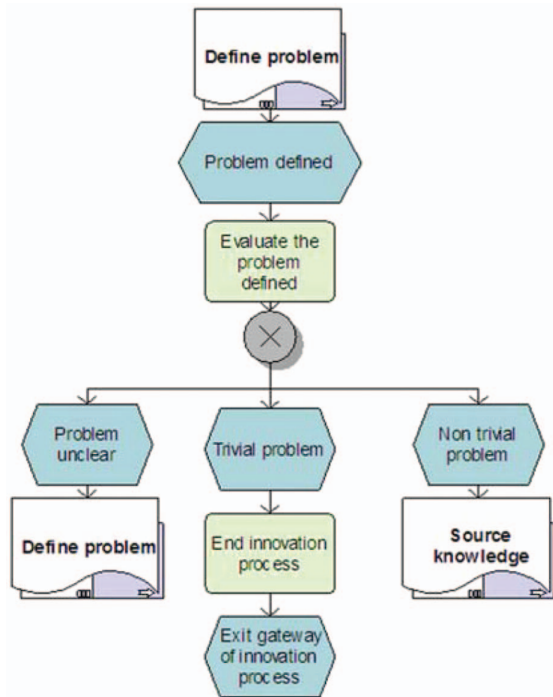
Define problem

Problem defined

Evaluate the problem defined

Problem unclear

Trivial problem

Non trivial problem

Define problem

End innovation process

Source knowledge

Exit gateway of innovation process